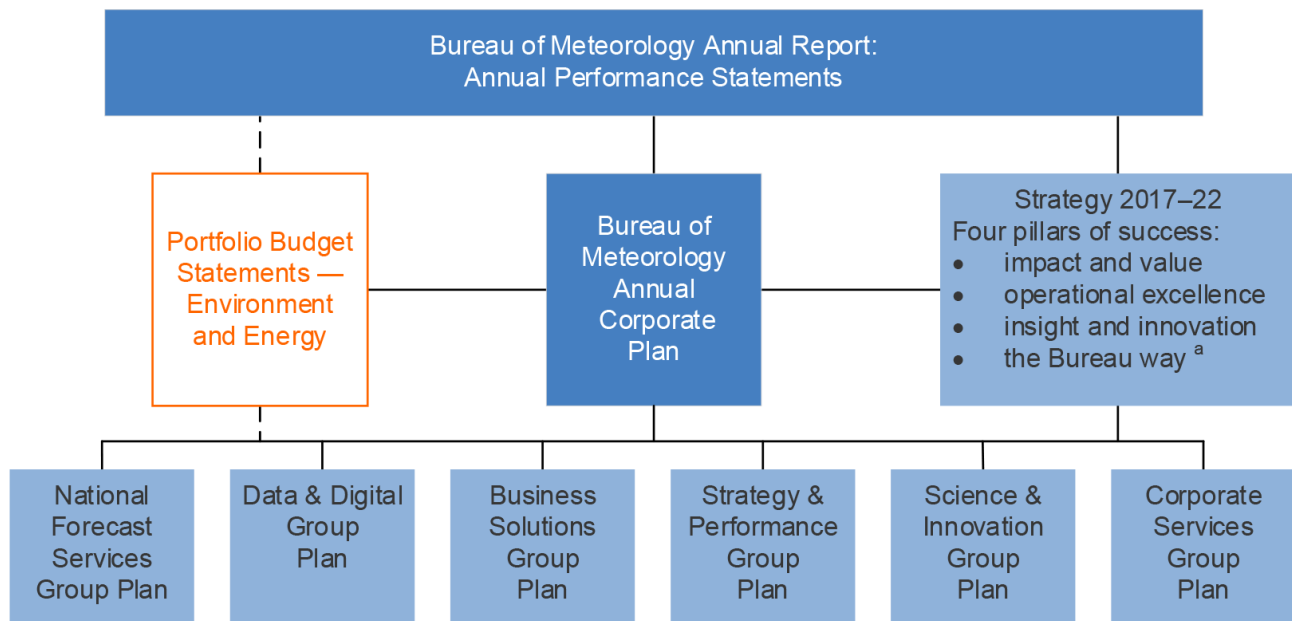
Bureau of Meteorology Annual Report: Annual Performance Statements

Portfolio Budget Statements — Environment and Energy

Bureau of Meteorology Annual Corporate Plan

Strategy 2017–22
Four pillars of success:
- impact and value
- operational excellence
- insight and innovation
- the Bureau way $^a$

National Forecast Services Group Plan

Data & Digital Group Plan

Business Solutions Group Plan

Strategy & Performance Group Plan

Science & Innovation Group Plan

Corporate Services Group Plan